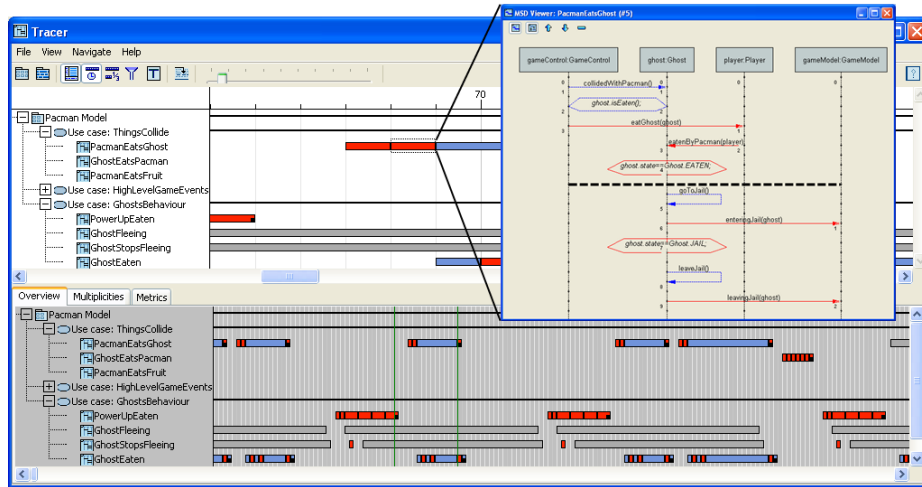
Tracer

File View Navigate Help

70

Pacman Model
Use case: ThingsCollide
PacmanEatsGhost
GhostEatsPacman
PacmanEatsFruit
Use case: HighLevelGameEvents
Use case: GhostsBehaviour
PowerUpEaten
GhostFleeing
GhostStopsFleeing
GhostEaten

Overview Multiplicities Metrics

Pacman Model
Use case: ThingsCollide
PacmanEatsGhost
GhostEatsPacman
PacmanEatsFruit
Use case: HighLevelGameEvents
Use case: GhostsBehaviour
PowerUpEaten
GhostFleeing
GhostStopsFleeing
GhostEaten

MSD Viewer: PacmanEatsGhost (#5)

gameControl:GameControl
ghost:Ghost
player:Player
gameModel:GameModel

collidedWithPacman()
ghost.isEaten()
eatGhost(ghost)
eatenByPacman(player)
ghost.state==Ghost.EATEN;
goToJail()
enteringJail(ghost)
ghost.state==Ghost.JAIL;
leaveJail()
leavingJail(ghost)